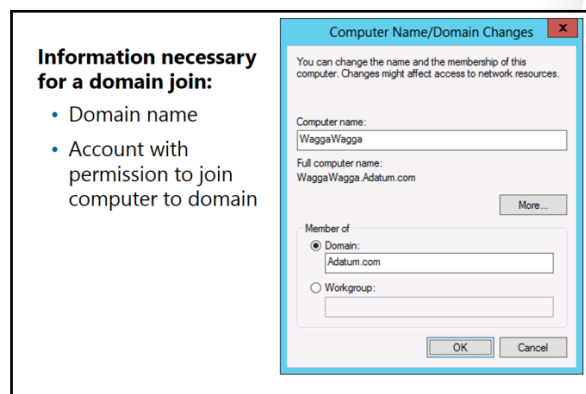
Information necessary for a domain join:

• Domain name

• Account with permission to join computer to domain

Computer Name/Domain Changes

You can change the name and the membership of this computer. Changes might affect access to network resources.

Computer name:

WaggaWagga

Full computer name:

WaggaWagga.Adatum.com

More...

Member of

Domain:

Adatum.com

Workgroup:

OK

Cancel